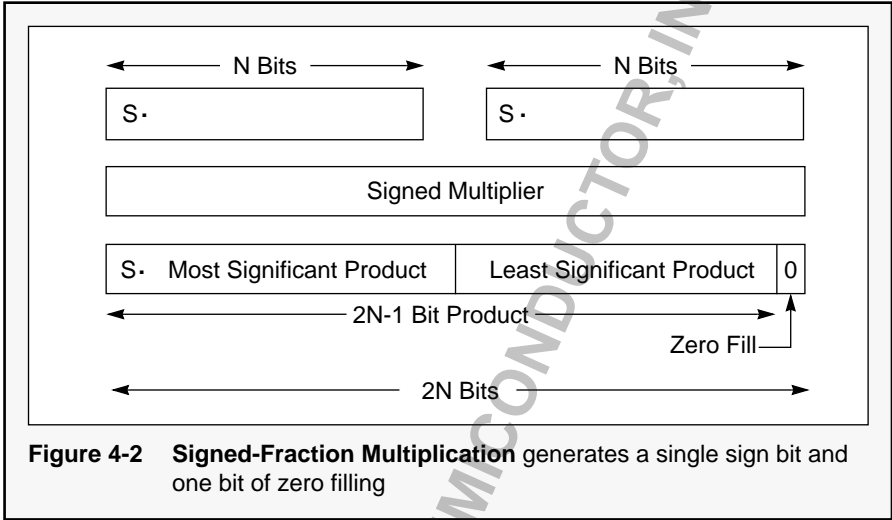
N Bits

N Bits

S·

S·

Signed Multiplier

S· Most Significant Product

Least Significant Product

0

2N-1 Bit Product

Zero Fill

2N Bits

MICONDUCTOR, IN

**Figure 4-2 Signed-Fraction Multiplication** generates a single sign bit and one bit of zero filling